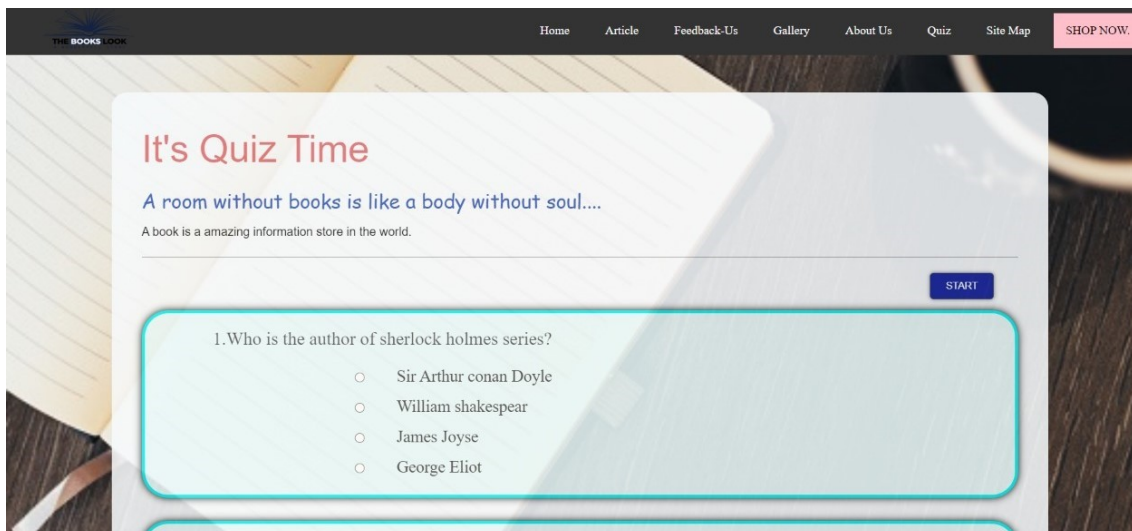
THE BOOKS LOOK

Home Article Feedback-Us Gallery About Us Quiz Site Map SHOP NOW.

It's Quiz Time

A room without books is like a body without soul....

A book is a amazing information store in the world.

START

1.Who is the author of sherlock holmes series?

Sir Arthur conan Doyle

William shakespear

James Joyse

George Eliot